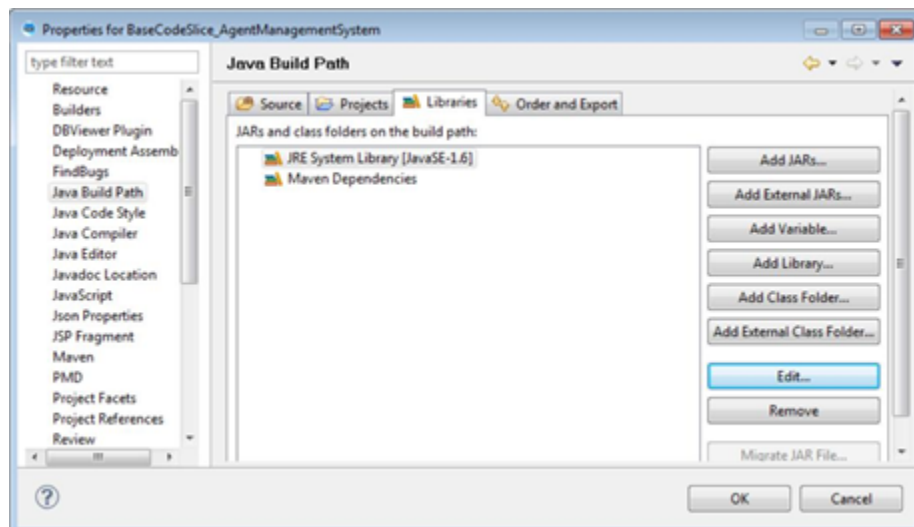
Properties for BaseCodeSlice_AgentManagementSystem

type filter text

Resource
Builders
DBViewer Plugin
Deployment Assemb
FindBugs
Java Build Path
Java Code Style
Java Compiler
Java Editor
Javadoc Location
JavaScript
Json Properties
JSP Fragment
Maven
PMD
Project Facets
Project References
Review

Java Build Path

Source
Projects
Libraries
Order and Export

JARs and class folders on the build path:

JRE System Library [JavaSE-1.6]
Maven Dependencies

Add JARs...
Add External JARs...
Add Variable...
Add Library...
Add Class Folder...
Add External Class Folder...
Edit...
Remove
Migrate JAR File...

?

OK
Cancel